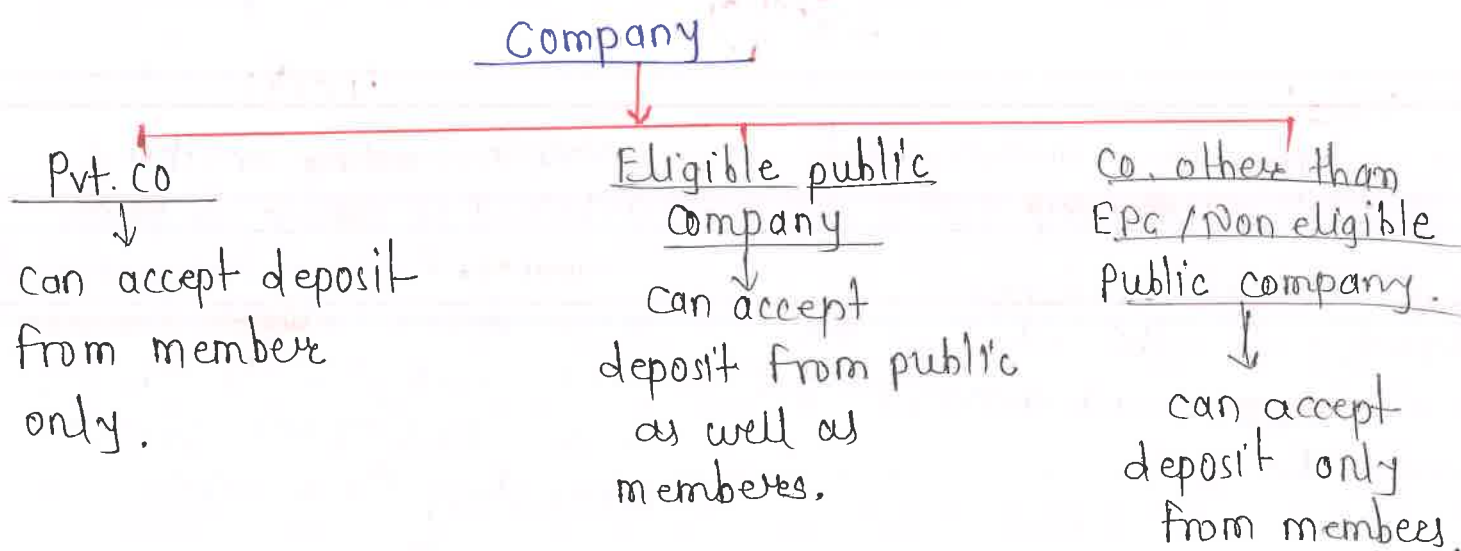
Company

Pvt. Co
can accept deposit from member only.

Eligible public Company
can accept deposit from public as well as memberes.

Co. other than EPC / Non eligible Public company.
can accept deposit only from membees.